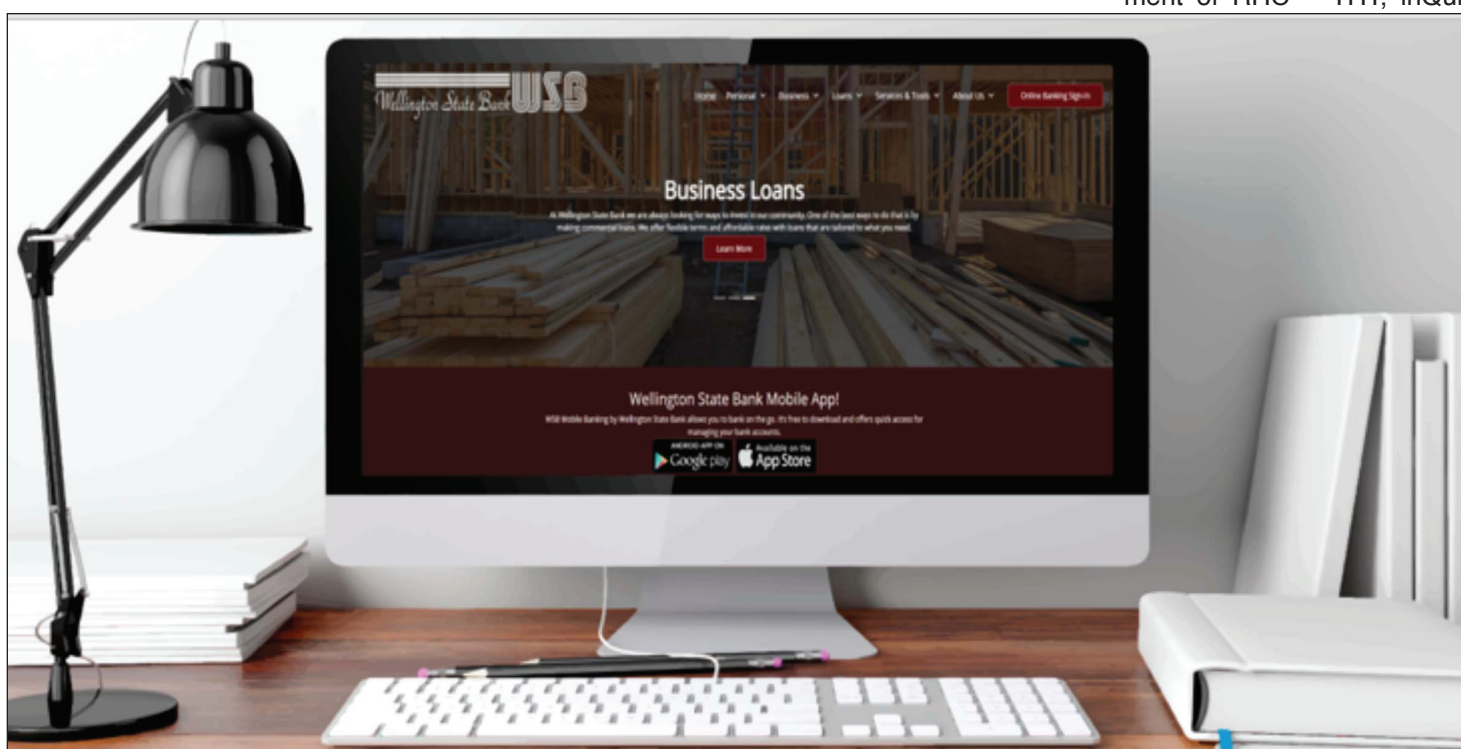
ment of HHS — HH, inQui

Wellington State Bank WSB

Home Personal Business Loans Services & Tools About Us Online Banking Sign-In

Business Loans

At Wellington State Bank we are always looking for ways to invest in our community. One of the best ways to do that is by making commercial loans. We offer flexible terms and affordable rates with loans that are tailored to what you need.

Learn More

Wellington State Bank Mobile App!

WSB Mobile Banking by Wellington State Bank allows you to bank on the go. It's free to download and offers quick access for managing your bank accounts.

ANDROID APP ON Google play

Available on the App Store